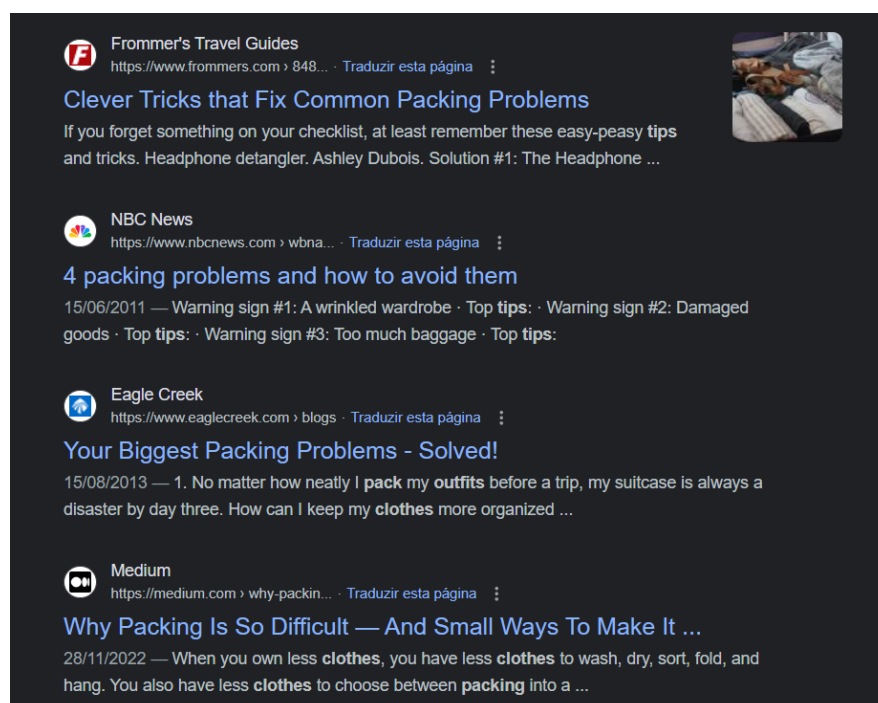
Frommer's Travel Guides
https://www.frommers.com › 848... · Traduzir esta página

Clever Tricks that Fix Common Packing Problems

If you forget something on your checklist, at least remember these easy-peasy tips and tricks. Headphone detangler. Ashley Dubois. Solution #1: The Headphone ...

NBC News
https://www.nbcnews.com › wbna... · Traduzir esta página

4 packing problems and how to avoid them

15/06/2011 — Warning sign #1: A wrinkled wardrobe · Top tips: · Warning sign #2: Damaged goods · Top tips: · Warning sign #3: Too much baggage · Top tips:

Eagle Creek
https://www.eaglecreek.com › blogs · Traduzir esta página

Your Biggest Packing Problems - Solved!

15/08/2013 — 1. No matter how neatly I pack my outfits before a trip, my suitcase is always a disaster by day three. How can I keep my clothes more organized ...

Medium
https://medium.com › why-packin... · Traduzir esta página

Why Packing Is So Difficult — And Small Ways To Make It ...

28/11/2022 — When you own less clothes, you have less clothes to wash, dry, sort, fold, and hang. You also have less clothes to choose between packing into a ...